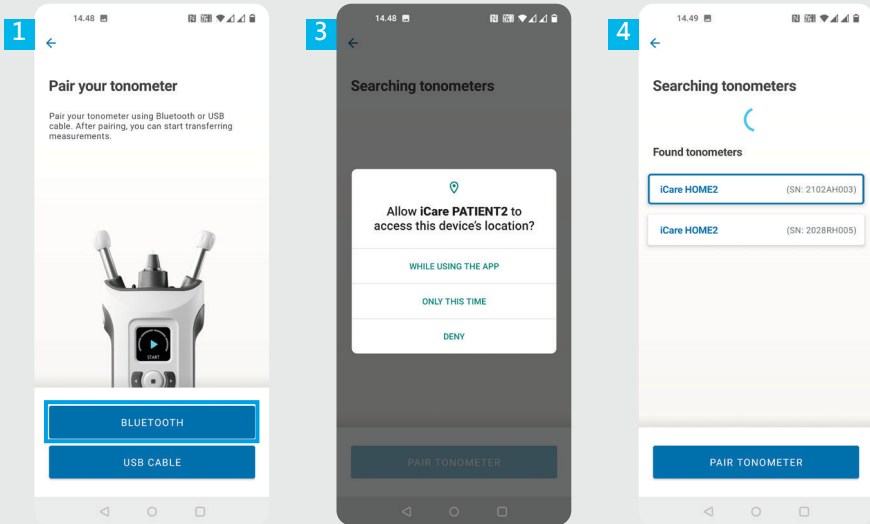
1

14.48

Pair your tonometer

Pair your tonometer using Bluetooth or USB cable. After pairing, you can start transferring measurements.

START

BLUETOOTH

USB CABLE

3

14.48

Searching tonometers

Allow **iCare PATIENT2** to access this device's location?

WHILE USING THE APP

ONLY THIS TIME

DENY

PAIR TONOMETER

4

14.49

Searching tonometers

Found tonometers

iCare HOME2 (SN: 2102AH003)

iCare HOME2 (SN: 2028RH005)

PAIR TONOMETER